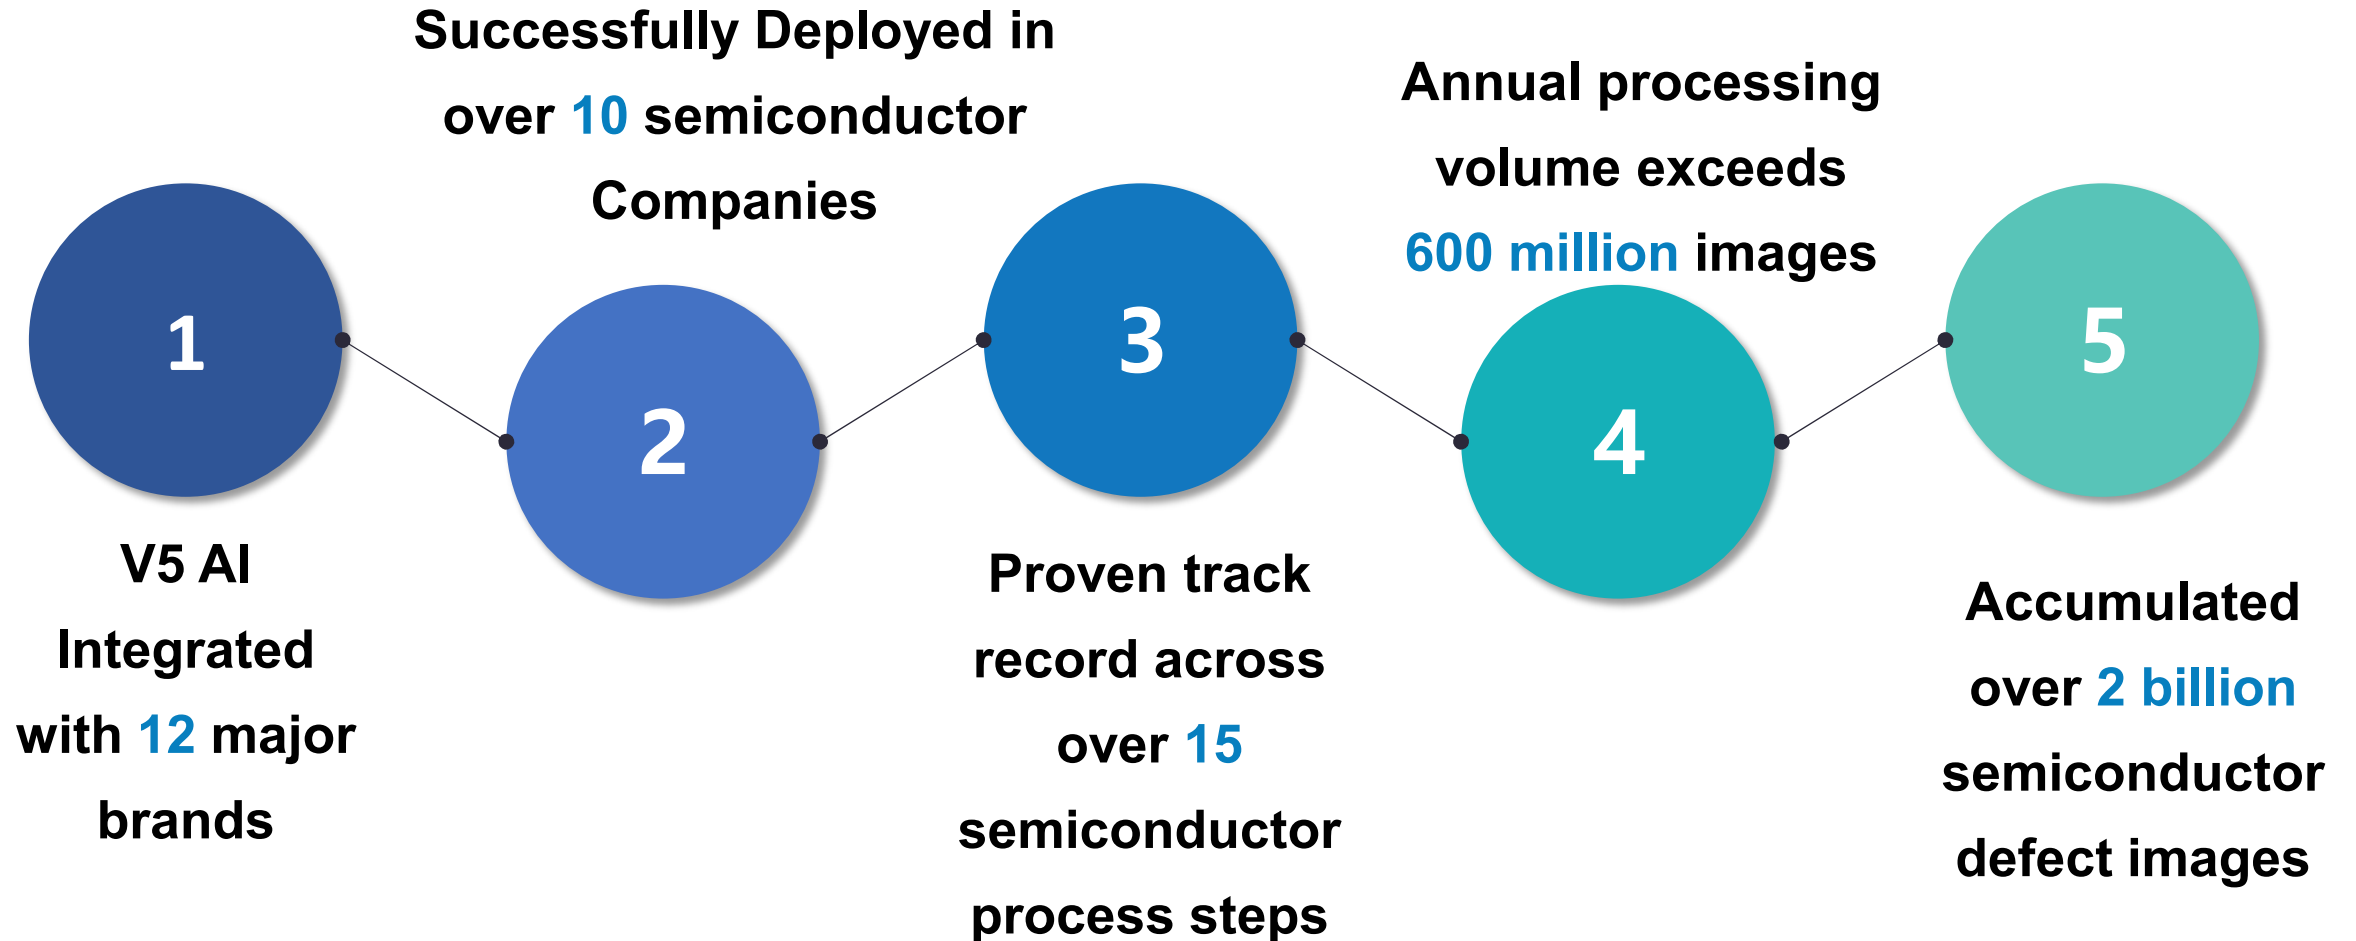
Successfully Deployed in over 10 semiconductor Companies

Annual processing volume exceeds 600 million images

1

2

3

4

5

V5 AI Integrated with 12 major brands

Proven track record across over 15 semiconductor process steps

Accumulated over 2 billion semiconductor defect images